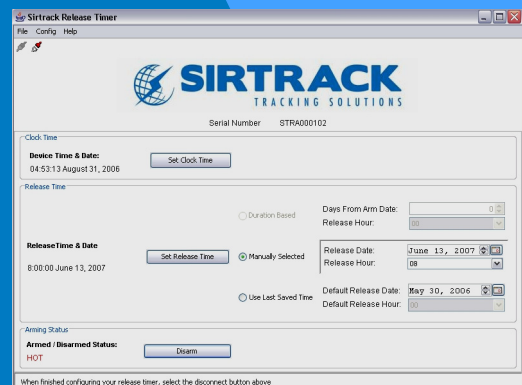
Sirtrack Release Timer
File Config Help

SIRTRACK
TRACKING SOLUTIONS

Serial Number STRA000102

Clock Time
Device Time & Date:
04:53:13 August 31, 2006
Set Clock Time

Release Time
Duration Based
Days From Arm Date: 0
Release Hour: 08

ReleaseTime & Date
8:00:00 June 13, 2007
Set Release Time
Manually Selected
Release Date: June 13, 2007
Release Hour: 08

Use Last Saved Time
Default Release Date: May 30, 2006
Default Release Hour: 00

Arming Status
Armed / Disarmed Status:
HOT
Disarm

When finished configuring your release timer, select the disconnect button above